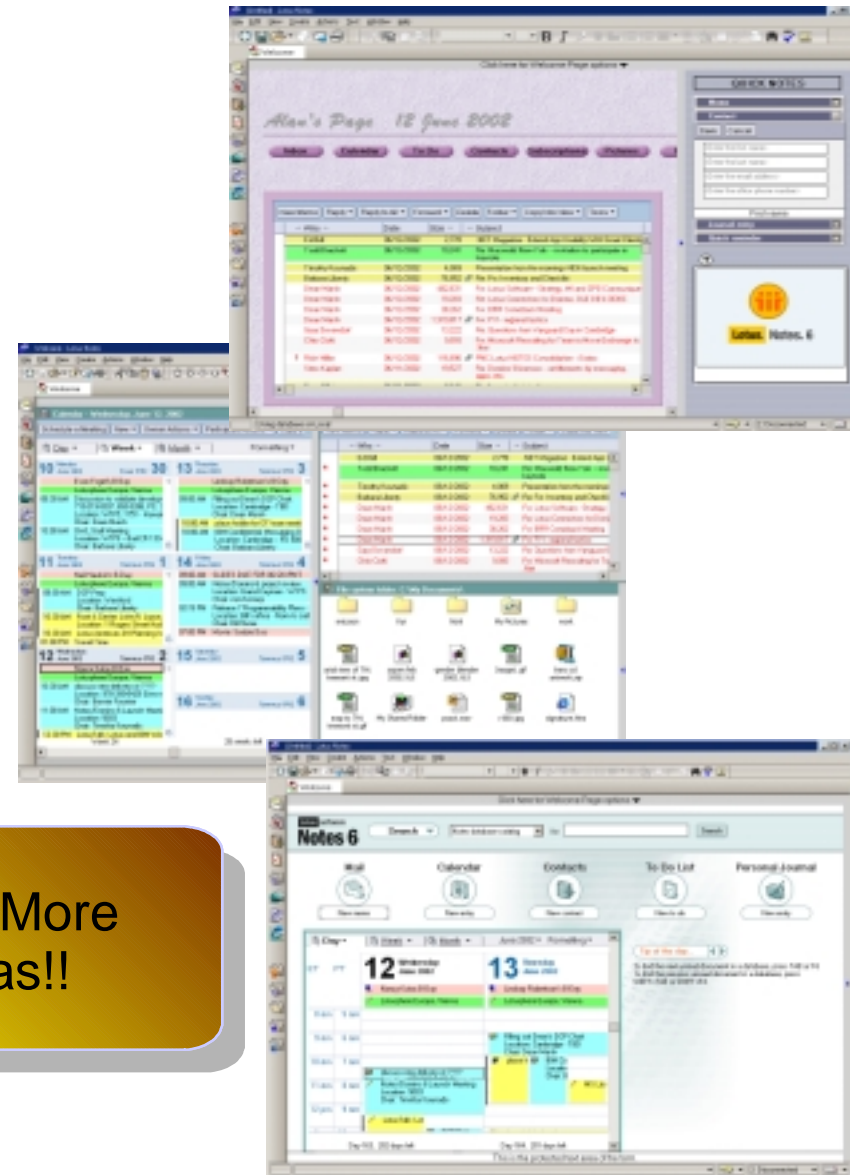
Alan's Page 12 June 2002

Inbox Calendar To Do Contacts Subscriptions Pictures

QUICK NOTES

Lotus Notes 6

Calendar - Wednesday, June 12, 2002

Day Week Month Formatting

10 30
13 3
11 1
14 4
12 2
15 5
16 6

Notes 6

Search

Mail Calendar Contacts To Do List Personal Journal

New memo New entry New contact New to do New entry

12 Wednesday June 2002

13 Thursday June 2002

Click here for Welcome Page options

More
as!!